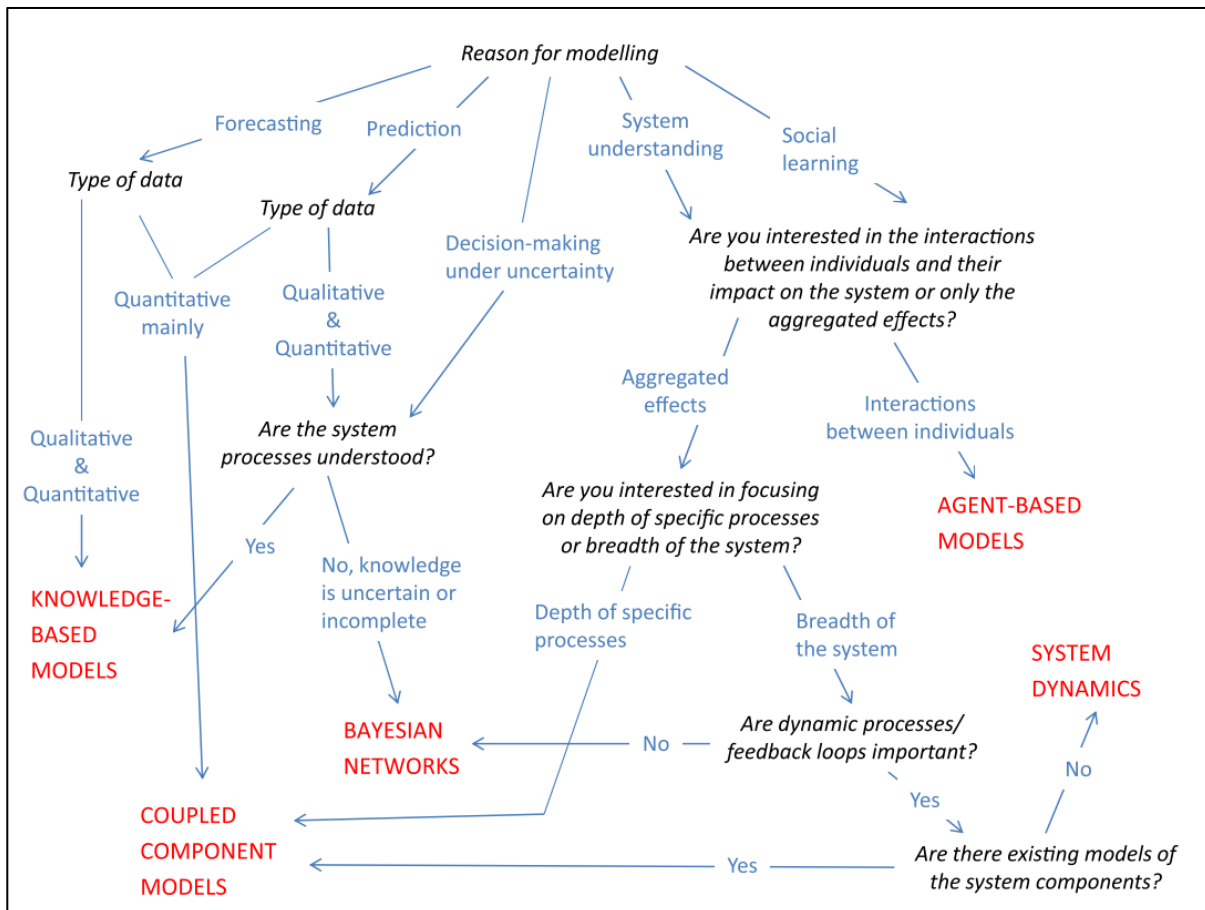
Reason for modelling

Forecasting

Prediction

System understanding

Social learning

Type of data

Type of data

Decision-making under uncertainty

Are you interested in the interactions between individuals and their impact on the system or only the aggregated effects?

Quantitative mainly

Qualitative & Quantitative

Aggregated effects

Interactions between individuals

Qualitative & Quantitative

Are the system processes understood?

Are you interested in focusing on depth of specific processes or breadth of the system?

AGENT-BASED MODELS

Yes

No, knowledge is uncertain or incomplete

KNOWLEDGE-BASED MODELS

Depth of specific processes

Breadth of the system

SYSTEM DYNAMICS

BAYESIAN NETWORKS

No

Are dynamic processes/ feedback loops important?

No

Yes

COUPLED COMPONENT MODELS

Yes

Are there existing models of the system components?